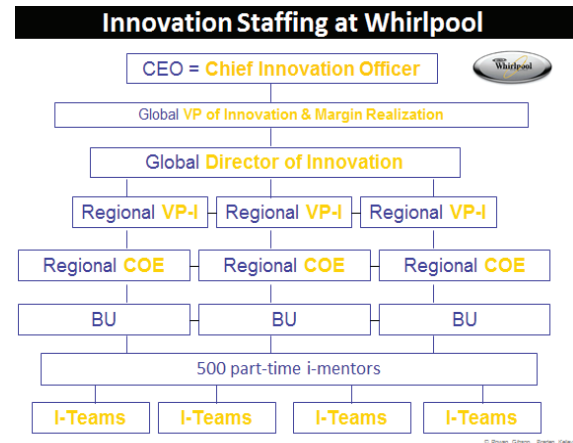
Innovation Staffing at Whirlpool

Whirlpool

CEO = Chief Innovation Officer

Global VP of Innovation & Margin Realization

Global Director of Innovation

Regional VP-I

Regional VP-I

Regional VP-I

Regional COE

Regional COE

Regional COE

BU

BU

BU

500 part-time i-mentors

I-Teams

I-Teams

I-Teams

I-Teams

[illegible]